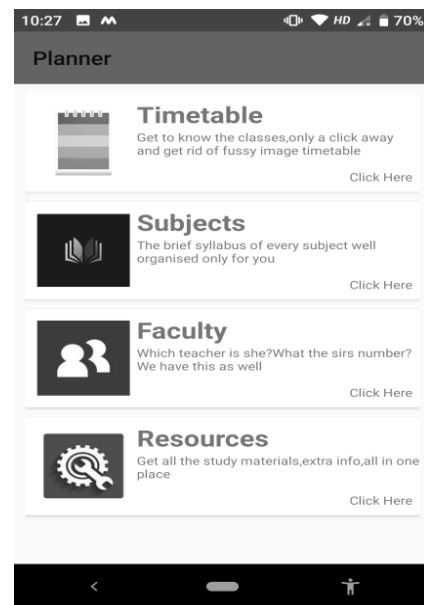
10:27 HD 70%

Planner

Timetable
Get to know the classes,only a click away and get rid of fussy image timetable
Click Here

Subjects
The brief syllabus of every subject well organised only for you
Click Here

Faculty
Which teacher is she?What the sirs number? We have this as well
Click Here

Resources
Get all the study materials,extra info,all in one place
Click Here